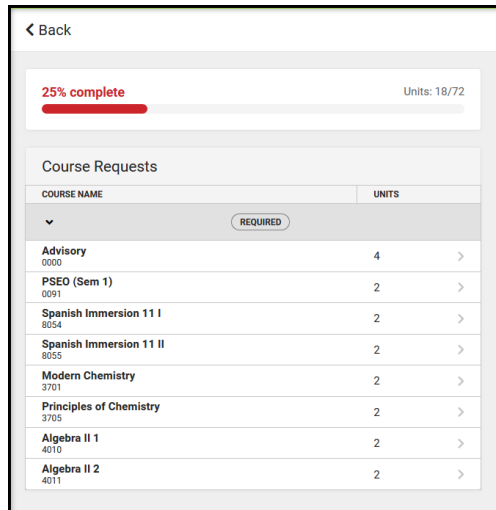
Back

25% complete

Units: 18/72

Course Requests

| COURSE NAME | UNITS |
|---|---|
| REQUIRED | |
| Advisory 0000 | 4 |
| PSEO (Sem 1) 0091 | 2 |
| Spanish Immersion 11 I 8054 | 2 |
| Spanish Immersion 11 II 8055 | 2 |
| Modern Chemistry 3701 | 2 |
| Principles of Chemistry 3705 | 2 |
| Algebra II 1 4010 | 2 |
| Algebra II 2 4011 | 2 |